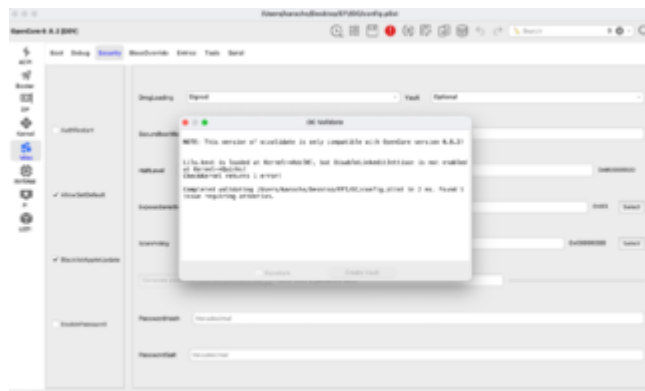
/Users/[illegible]/Desktop/EFI/OC/config.plist

OpenCore 0.8.2 [DEV]

Boot Debug Security BlessOverride Entries Tools Serial

ACPI
Booter
DP
Kernel
Misc
NVRAM
PI
UEFI

DmgLoading Signed Vault Optional

AuthRestart

SecureBootModel

HaltLevel 0x80000000

AllowSetDefault

ExposeSensitiveData 0x6 Select

ScanPolicy 0x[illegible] Select

BlacklistAppleUpdate

EnablePassword

PasswordHash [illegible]

PasswordSalt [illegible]

OC Validate

NOTE: This version of ocvalidate is only compatible with OpenCore version 0.8.2!

Kernel->Add[0]->BundlePath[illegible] is loaded at Kernel->Add[0], but DisableLinkeditJettison is not enabled at Kernel->Quirks!
CheckKernel returns 1 error!

Completed validating /Users/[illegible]/Desktop/EFI/OC/config.plist in 1 ms. Found 1 issue requiring attention.

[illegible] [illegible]